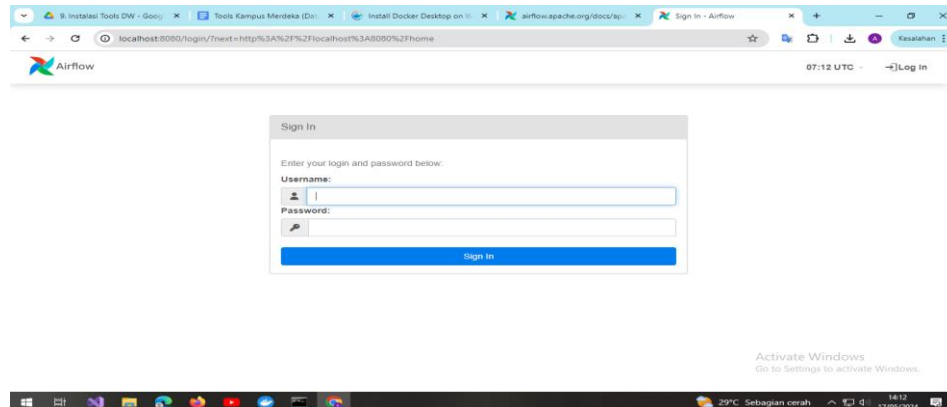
9. Instalasi Tools DW - Goog ×
Tools Kampus Merdeka (Dat ×
Install Docker Desktop on W ×
airflow.apache.org/docs/ap ×
Sign In - Airflow ×
+

localhost:8080/login/?next=http%3A%2F%2Flocalhost%3A8080%2Fhome

Kesalahan

Airflow
07:12 UTC
Log In

Sign In

Enter your login and password below:

Username:

Password:

Sign In

Activate Windows
Go to Settings to activate Windows.

29°C Sebagian cerah
14:12
17/05/2024